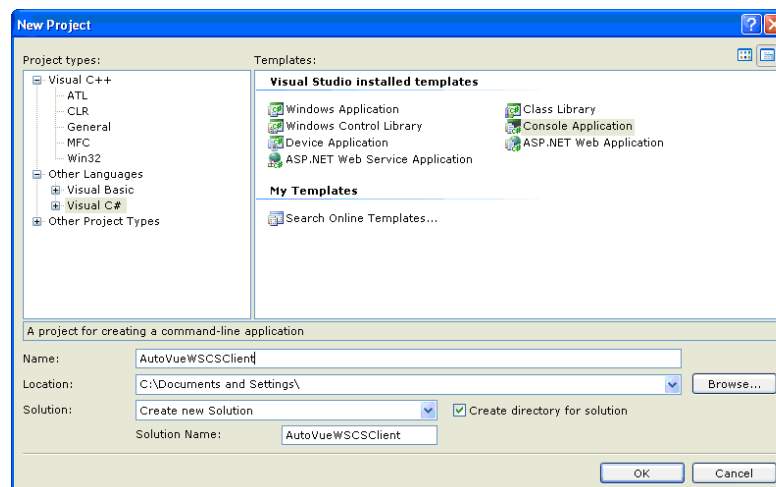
New Project

?

Project types:

Visual C++
ATL
CLR
General
MFC
Win32
Other Languages
Visual Basic
Visual C#
Other Project Types

Templates:

Visual Studio installed templates

Windows Application
Windows Control Library
Device Application
ASP.NET Web Service Application
Class Library
Console Application
ASP.NET Web Application

My Templates

Search Online Templates...

A project for creating a command-line application

Name: AutoVueWSCSClient

Location: C:\Documents and Settings\

Browse...

Solution: Create new Solution

Create directory for solution

Solution Name: AutoVueWSCSClient

OK

Cancel